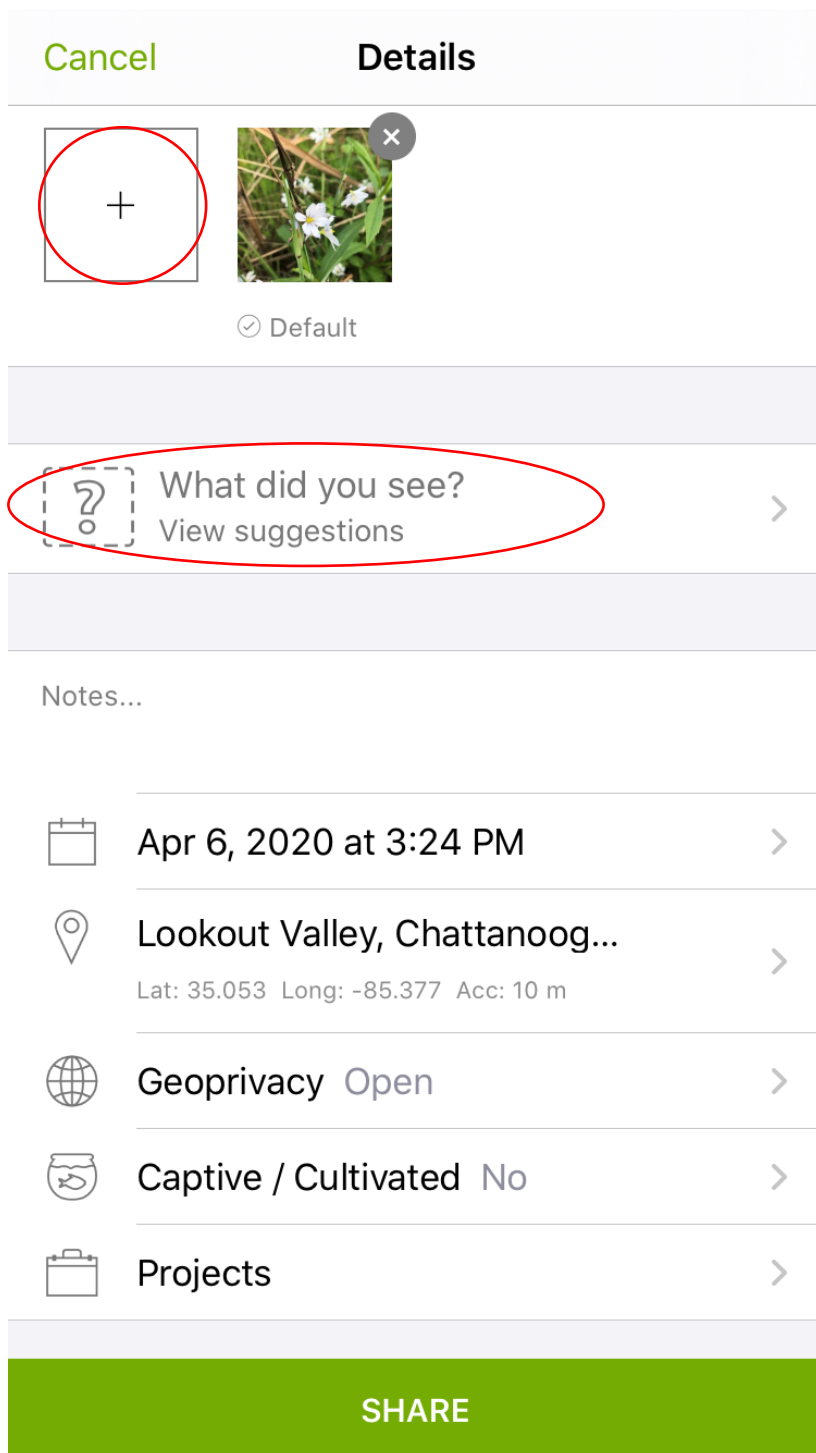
Cancel Details

+

Default

What did you see?
View suggestions

Notes...

Apr 6, 2020 at 3:24 PM

Lookout Valley, Chattanoog...
Lat: 35.053 Long: -85.377 Acc: 10 m

Geoprivacy Open

Captive / Cultivated No

Projects

SHARE